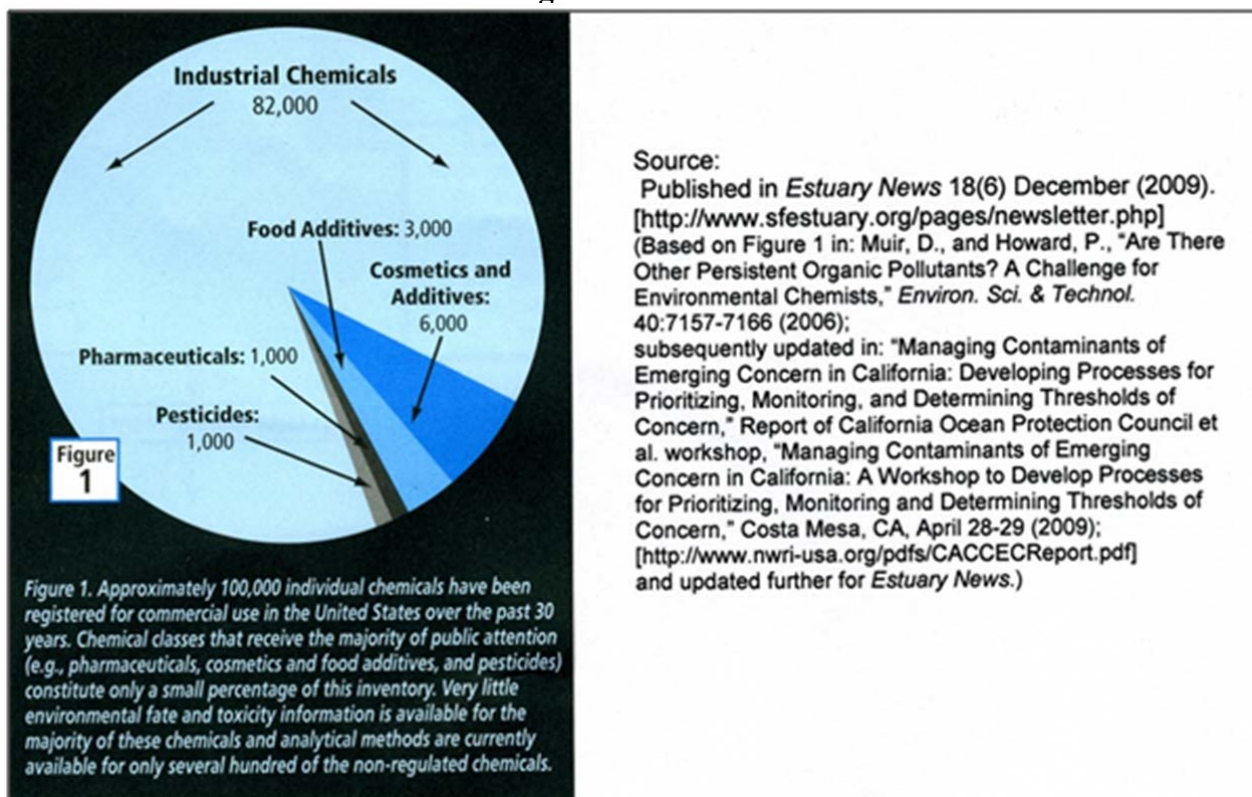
Industrial Chemicals
82,000

Food Additives: 3,000

Cosmetics and Additives: 6,000

Pharmaceuticals: 1,000

Pesticides: 1,000

Figure 1

Figure 1. Approximately 100,000 individual chemicals have been registered for commercial use in the United States over the past 30 years. Chemical classes that receive the majority of public attention (e.g., pharmaceuticals, cosmetics and food additives, and pesticides) constitute only a small percentage of this inventory. Very little environmental fate and toxicity information is available for the majority of these chemicals and analytical methods are currently available for only several hundred of the non-regulated chemicals.

Source:
Published in *Estuary News* 18(6) December (2009).
[http://www.sfestuary.org/pages/newsletter.php]
(Based on Figure 1 in: Muir, D., and Howard, P., "Are There Other Persistent Organic Pollutants? A Challenge for Environmental Chemists," *Environ. Sci. & Technol.* 40:7157-7166 (2006);
subsequently updated in: "Managing Contaminants of Emerging Concern in California: Developing Processes for Prioritizing, Monitoring, and Determining Thresholds of Concern," Report of California Ocean Protection Council et al. workshop, "Managing Contaminants of Emerging Concern in California: A Workshop to Develop Processes for Prioritizing, Monitoring and Determining Thresholds of Concern," Costa Mesa, CA, April 28-29 (2009);
[http://www.nwri-usa.org/pdfs/CACCECReport.pdf]
and updated further for *Estuary News*.)